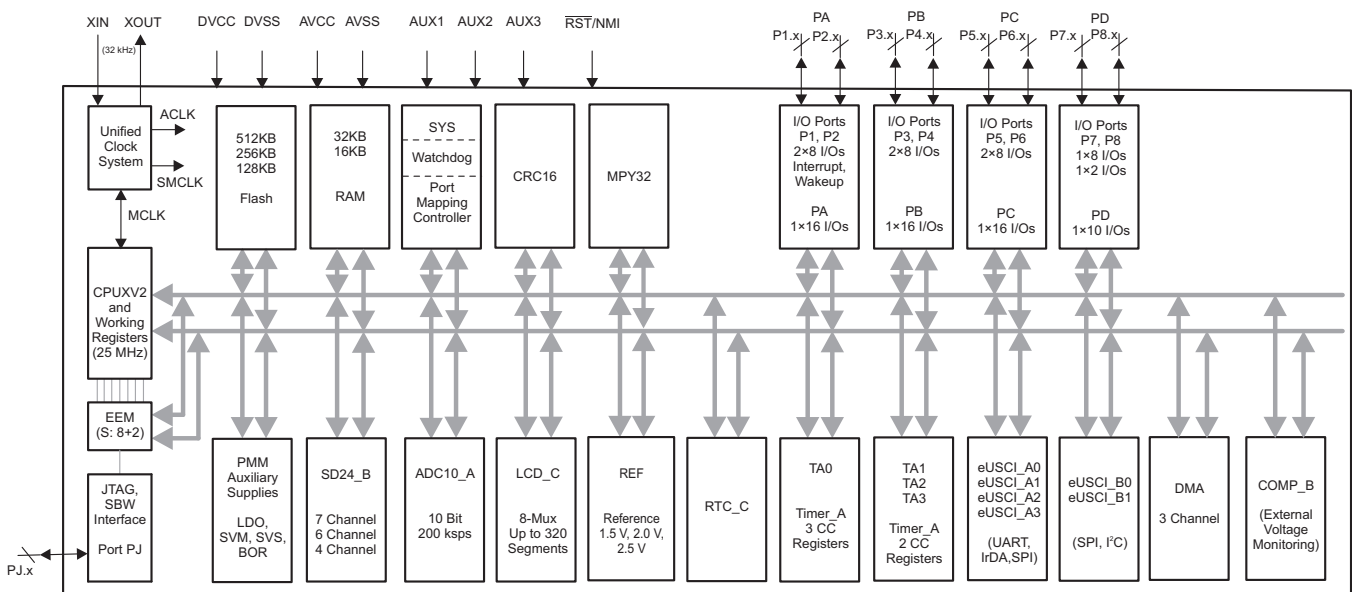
XIN XOUT
(32 kHz)

DVCC DVSS AVCC AVSS AUX1 AUX2 AUX3 $\overline{RST}$/NMI

PA PB PC PD
P1.x P2.x P3.x P4.x P5.x P6.x P7.x P8.x

Unified Clock System
ACLK
SMCLK
MCLK

512KB 256KB 128KB
Flash

32KB 16KB
RAM

SYS
Watchdog
Port Mapping Controller

CRC16

MPY32

I/O Ports P1, P2 2×8 I/Os Interrupt, Wakeup
PA 1×16 I/Os

I/O Ports P3, P4 2×8 I/Os
PB 1×16 I/Os

I/O Ports P5, P6 2×8 I/Os
PC 1×16 I/Os

I/O Ports P7, P8 1×8 I/Os 1×2 I/Os
PD 1×10 I/Os

CPUXV2 and Working Registers (25 MHz)

EEM (S: 8+2)

JTAG, SBW Interface
Port PJ

PJ.x

PMM Auxiliary Supplies
LDO, SVM, SVS, BOR

SD24_B
7 Channel 6 Channel 4 Channel

ADC10_A
10 Bit 200 ksps

LCD_C
8-Mux Up to 320 Segments

REF
Reference 1.5 V, 2.0 V, 2.5 V

RTC_C

TA0
Timer_A 3 CC Registers

TA1 TA2 TA3
Timer_A 2 CC Registers

eUSCI_A0 eUSCI_A1 eUSCI_A2 eUSCI_A3
(UART, IrDA,SPI)

eUSCI_B0 eUSCI_B1
(SPI, I$^2$C)

DMA
3 Channel

COMP_B
(External Voltage Monitoring)